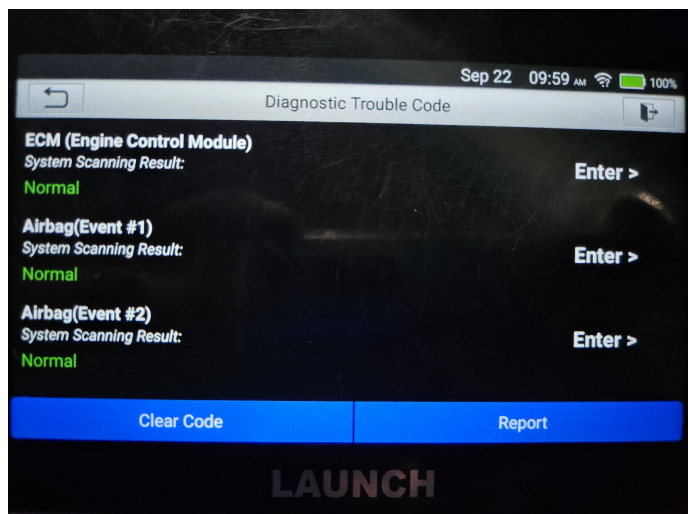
Sep 22 09:59 AM 100%

Diagnostic Trouble Code

ECM (Engine Control Module)
System Scanning Result:
Normal

Enter >

Airbag(Event #1)
System Scanning Result:
Normal

Enter >

Airbag(Event #2)
System Scanning Result:
Normal

Enter >

Clear Code

Report

LAUNCH